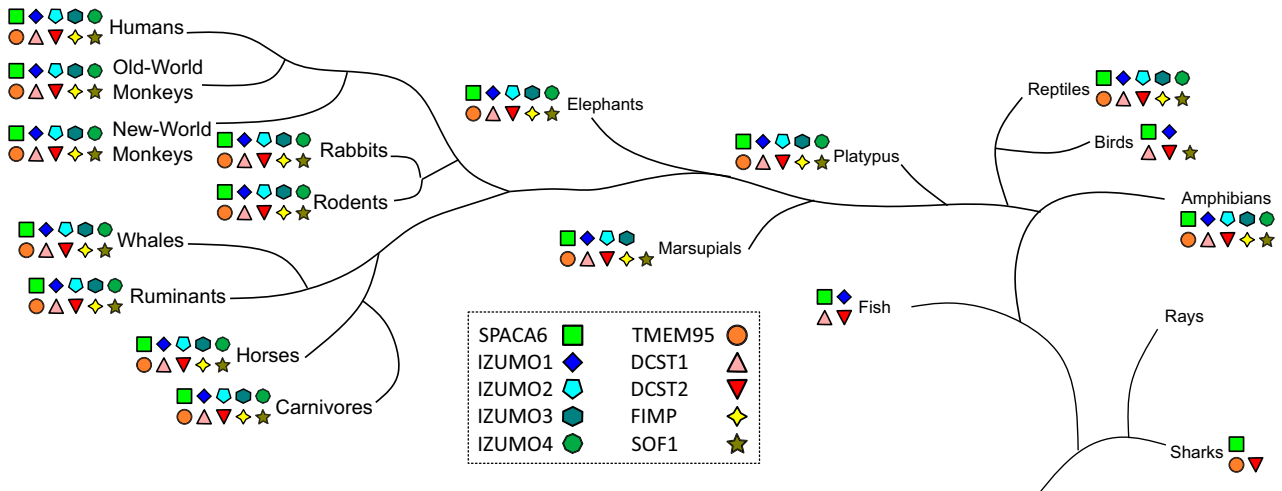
Humans

Old-World Monkeys

New-World Monkeys

Rabbits

Rodents

Whales

Ruminants

Horses

Carnivores

Elephants

Marsupials

Platypus

Reptiles

Birds

Amphibians

Fish

Rays

Sharks

| SPACA6 | TMEM95 |
|---|---|
| IZUMO1 | DCST1 |
| IZUMO2 | DCST2 |
| IZUMO3 | FIMP |
| IZUMO4 | SOF1 |